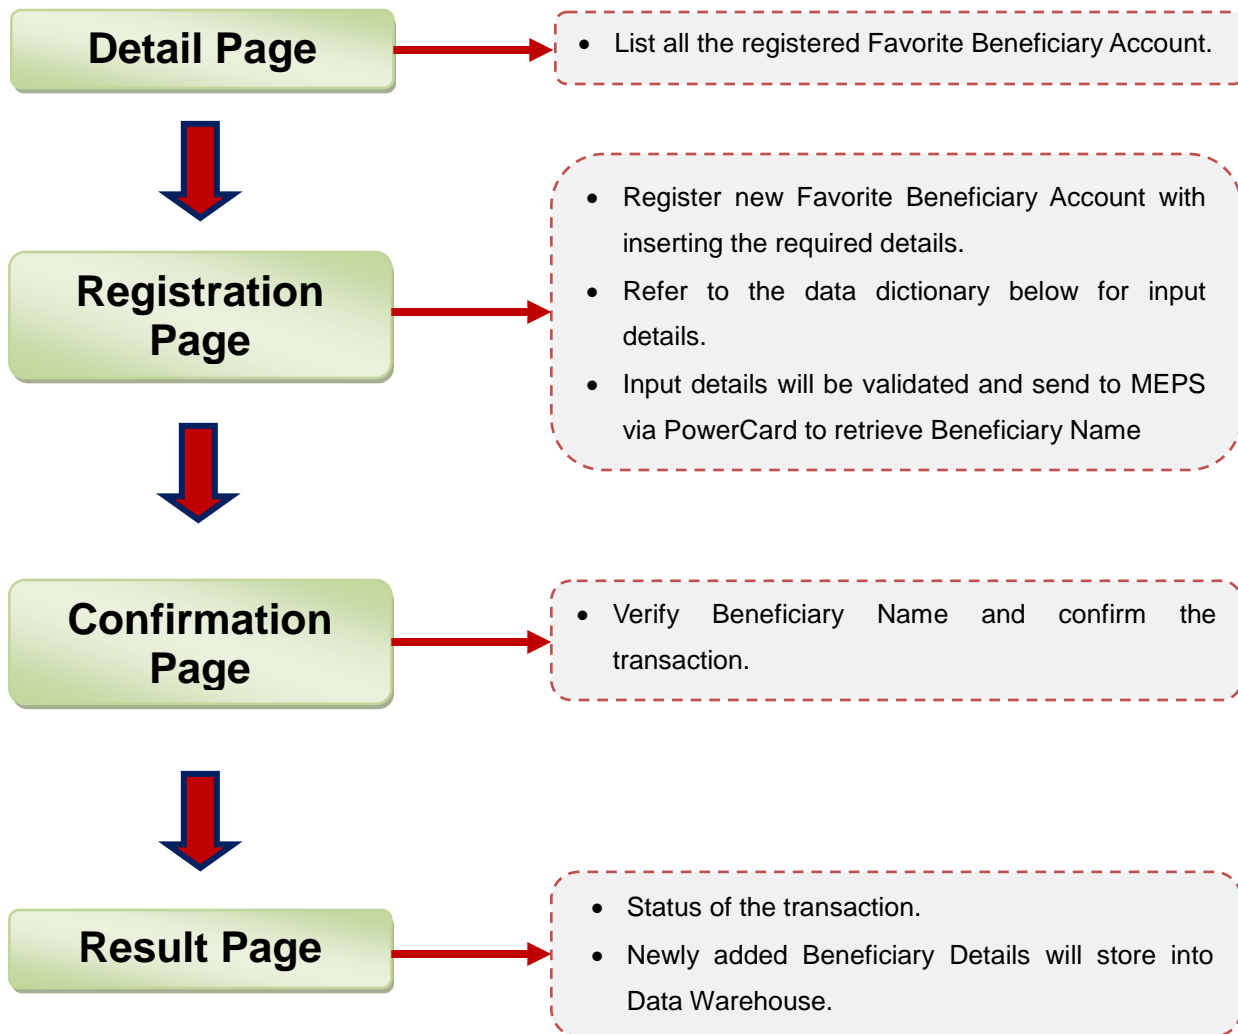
Detail Page

- List all the registered Favorite Beneficiary Account.

Registration Page

- Register new Favorite Beneficiary Account with inserting the required details.
- Refer to the data dictionary below for input details.
- Input details will be validated and send to MEPS via PowerCard to retrieve Beneficiary Name

Confirmation Page

- Verify Beneficiary Name and confirm the transaction.

Result Page

- Status of the transaction.
- Newly added Beneficiary Details will store into Data Warehouse.